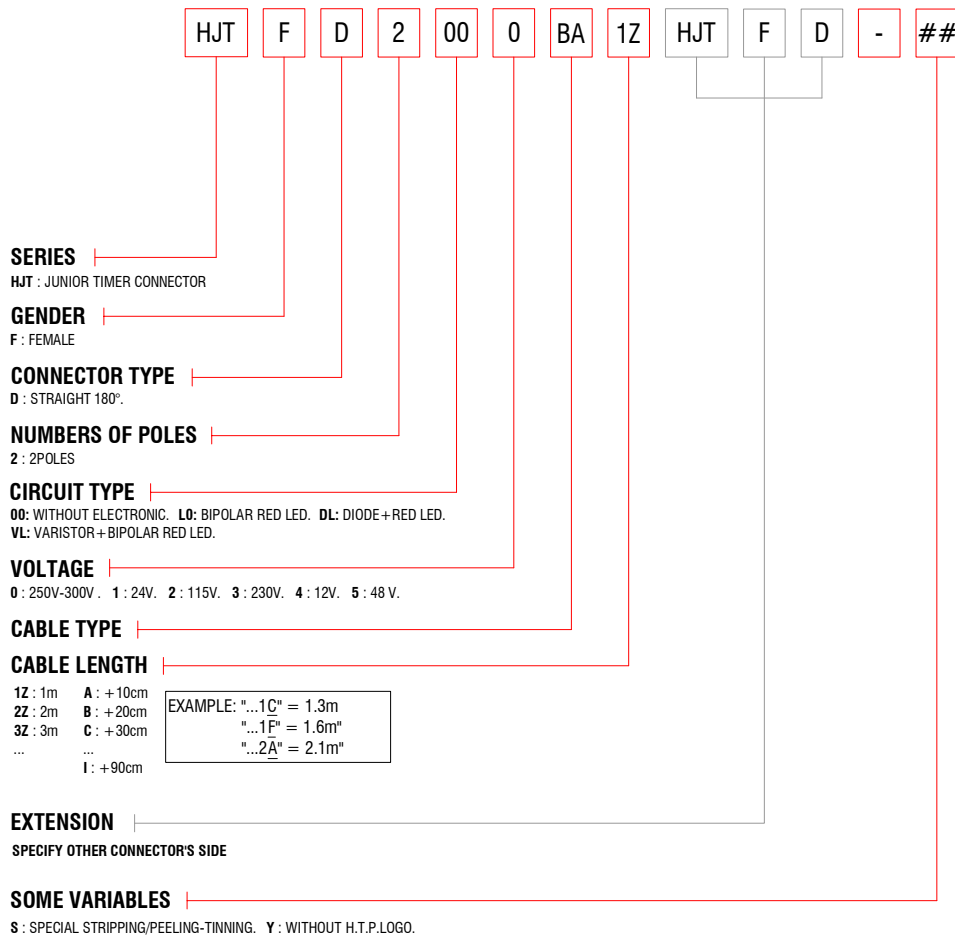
HJT F D 2 00 0 BA 1Z HJT F D - ##

SERIES
HJT : JUNIOR TIMER CONNECTOR

GENDER
F : FEMALE

CONNECTOR TYPE
D : STRAIGHT 180º.

NUMBERS OF POLES
2 : 2POLES

CIRCUIT TYPE
00: WITHOUT ELECTRONIC. L0: BIPOLAR RED LED. DL: DIODE+RED LED.
VL: VARISTOR+BIPOLAR RED LED.

VOLTAGE
0 : 250V-300V . 1 : 24V. 2 : 115V. 3 : 230V. 4 : 12V. 5 : 48 V.

CABLE TYPE

CABLE LENGTH
1Z : 1m
2Z : 2m
3Z : 3m
...

A : +10cm
B : +20cm
C : +30cm
...
I : +90cm

EXAMPLE: "...1C" = 1.3m
"...1F" = 1.6m"
"...2A" = 2.1m"

EXTENSION
SPECIFY OTHER CONNECTOR'S SIDE

SOME VARIABLES
S : SPECIAL STRIPPING/PEELING-TINNING. Y : WITHOUT H.T.P.LOGO.